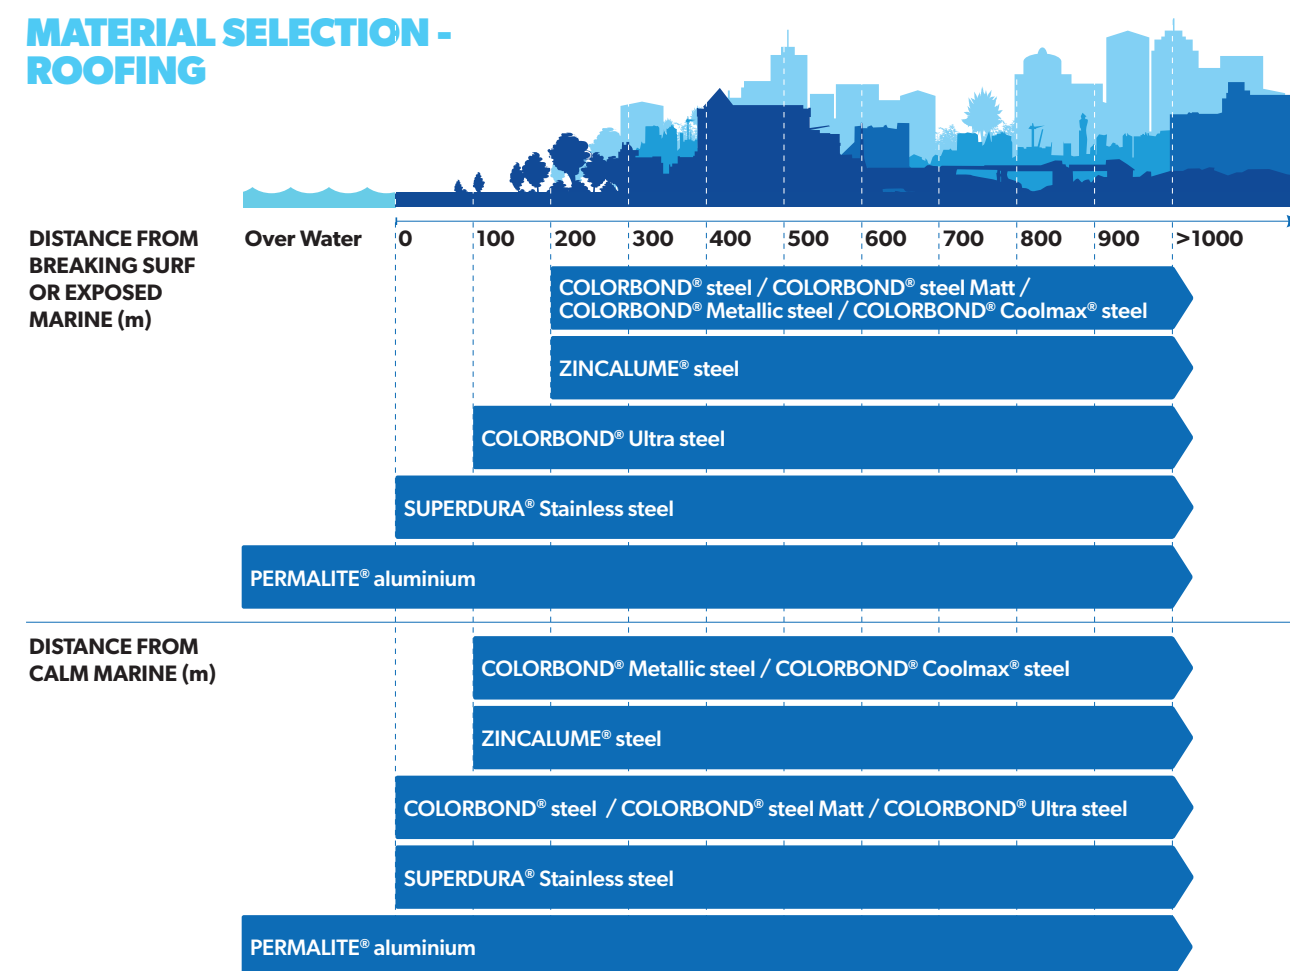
MATERIAL SELECTION - ROOFING

DISTANCE FROM BREAKING SURF OR EXPOSED MARINE (m)

Over Water 0 100 200 300 400 500 600 700 800 900 >1000

COLORBOND® steel / COLORBOND® steel Matt / COLORBOND® Metallic steel / COLORBOND® Coolmax® steel

ZINCALUME® steel

COLORBOND® Ultra steel

SUPERDURA® Stainless steel

PERMALITE® aluminium

DISTANCE FROM CALM MARINE (m)

COLORBOND® Metallic steel / COLORBOND® Coolmax® steel

ZINCALUME® steel

COLORBOND® steel / COLORBOND® steel Matt / COLORBOND® Ultra steel

SUPERDURA® Stainless steel

PERMALITE® aluminium